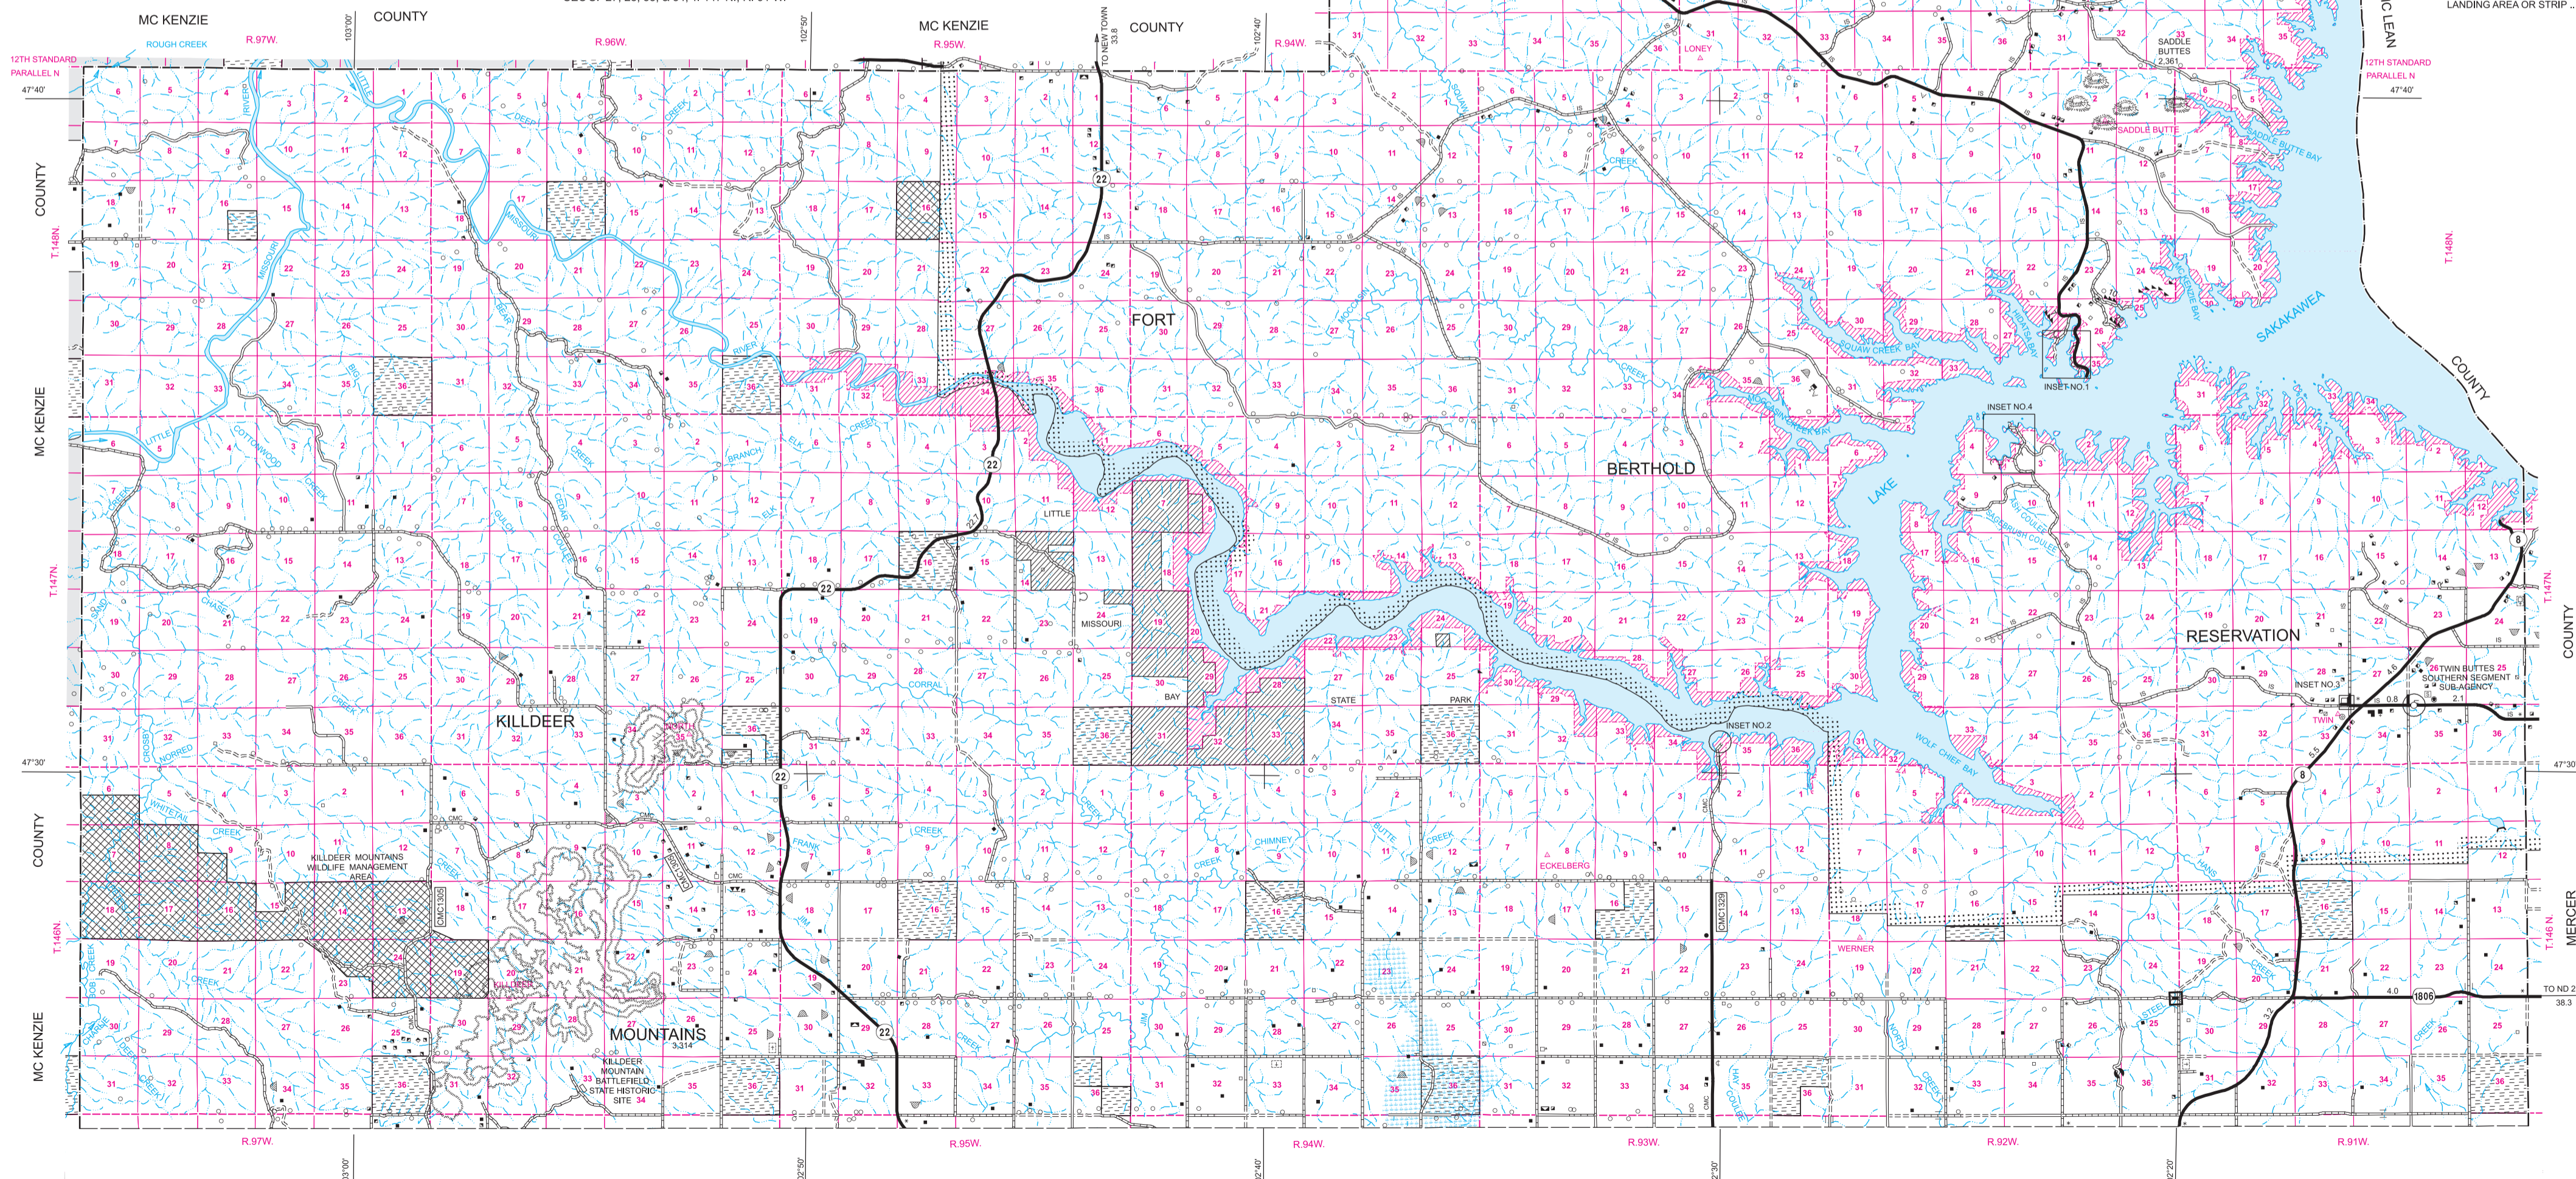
MC KENZIE COUNTY
MC KENZIE COUNTY
LANDING AREA OR STRIP
MC LEAN
12TH STANDARD PARALLEL N
12TH STANDARD PARALLEL N
47°40'
47°40'
47°30'
47°30'
ROUGH CREEK
R.97W.
103°00'
R.96W.
102°50'
R.95W.
TO NEW TOWN 33.8
R.94W.
102°40'
LONEY
SADDLE BUTTES 2,361
SADDLE BUTTE
SADDLE BUTTE BAY
COUNTY
T.148N.
T.147N.
T.146N.
COUNTY
MC KENZIE
COUNTY
MC KENZIE
RIVER
MISSOURI
LITTLE
DEEP
CREEK
BEAR
BIG
COTTONWOOD
LITTLE
CREEK
BRANCH
ELK
CREEK
CEDAR
COULEE
GULCH
CHASE
SAND
CROSBY
NORRED
WHITETAIL
CREEK
FORT
BERTHOLD
RESERVATION
LAKE
SAKAKAWEA
SQUAW CREEK BAY
SQUAW
MOCCASIN
CREEK
DEEPWATER
INSET NO.1
INSET NO.4
INSET NO.2
INSET NO.3
WOLF CHIEF BAY
LITTLE MISSOURI BAY
STATE PARK
KILLDEER
MOUNTAINS
3,314
KILLDEER MOUNTAINS WILDLIFE MANAGEMENT AREA
KILLDEER MOUNTAIN BATTLEFIELD STATE HISTORIC SITE
CORRAL
FRANK
JIM
NORTH
CHIMNEY
BUTTE
ECKELBERG
WERNER
HANS
STEEL
TWIN BUTTES SOUTHERN SEGMENT SUB-AGENCY
TWIN
CMC
CMC1305
CMC1326
22
8
1806
TO ND 2 38.3
4.0
2.1
0.8
MERCER
T.146 N.
R.97W.
R.95W.
R.94W.
R.93W.
R.92W.
R.91W.
103°00'
102°50'
102°40'
102°30'
102°20'